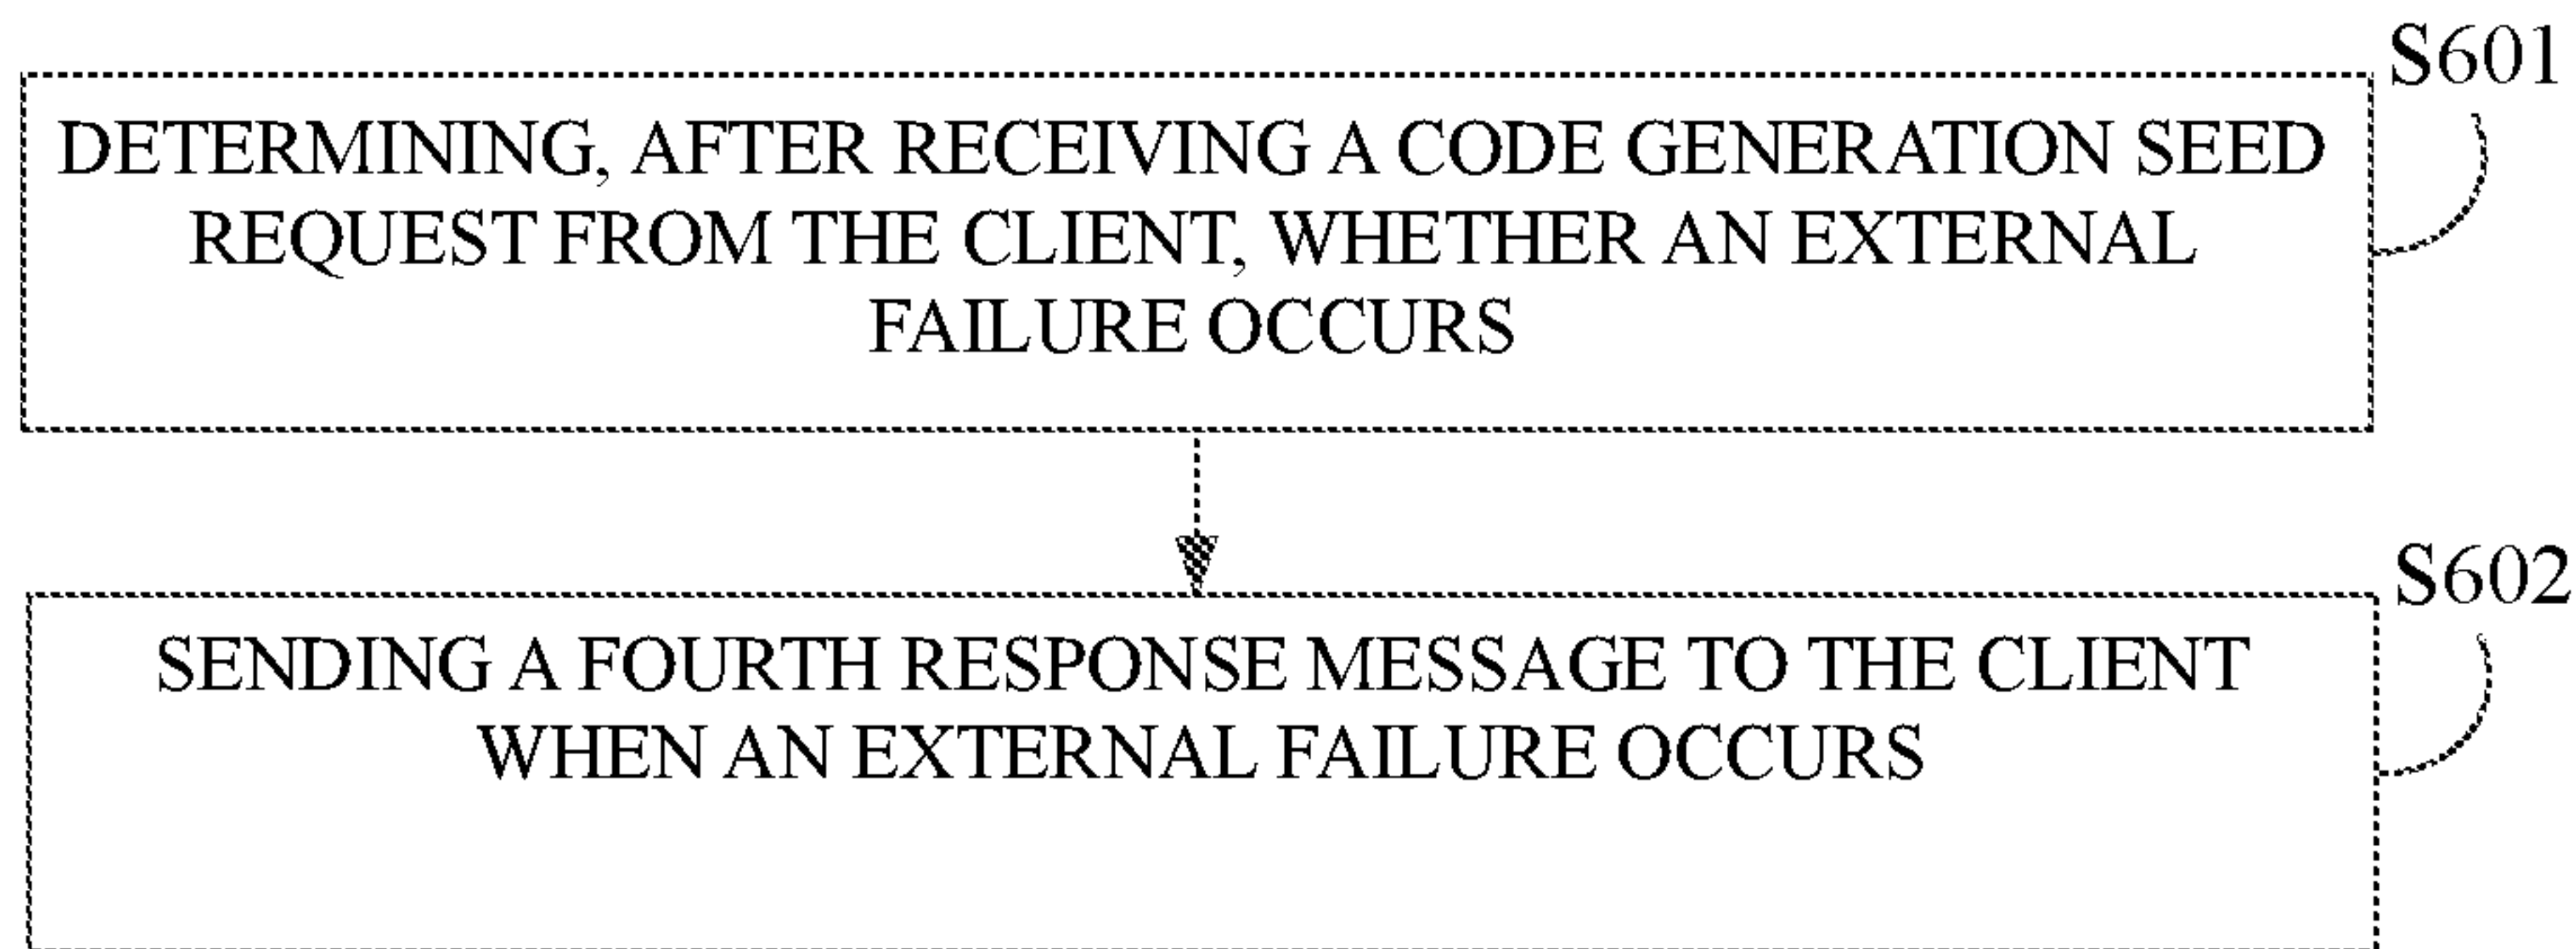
S601

DETERMINING, AFTER RECEIVING A CODE GENERATION SEED REQUEST FROM THE CLIENT, WHETHER AN EXTERNAL FAILURE OCCURS

S602

SENDING A FOURTH RESPONSE MESSAGE TO THE CLIENT WHEN AN EXTERNAL FAILURE OCCURS